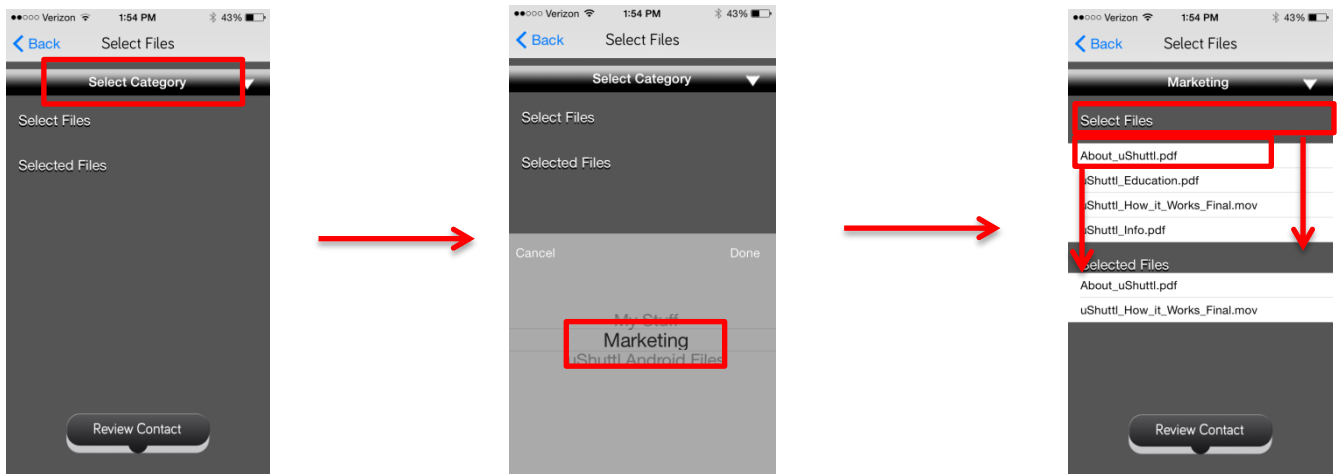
●●○○○ Verizon 1:54 PM 43%
Back Select Files
Select Category
Select Files
Selected Files
Review Contact

●●○○○ Verizon 1:54 PM 43%
Back Select Files
Select Category
Select Files
Selected Files
Cancel Done
My Stuff
Marketing
uShuttl Android Files

●●○○○ Verizon 1:54 PM 43%
Back Select Files
Marketing
Select Files
About_uShuttl.pdf
uShuttl_Education.pdf
uShuttl_How_it_Works_Final.mov
uShuttl_Info.pdf
Selected Files
About_uShuttl.pdf
uShuttl_How_it_Works_Final.mov
Review Contact